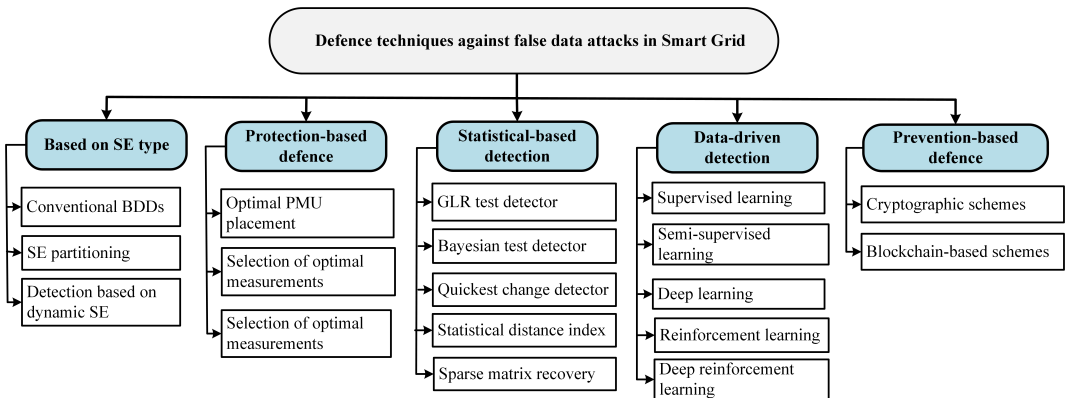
Defence techniques against false data attacks in Smart Grid

Based on SE type

Conventional BDDs

SE partitioning

Detection based on dynamic SE

Protection-based defence

Optimal PMU placement

Selection of optimal measurements

Selection of optimal measurements

Statistical-based detection

GLR test detector

Bayesian test detector

Quickest change detector

Statistical distance index

Sparse matrix recovery

Data-driven detection

Supervised learning

Semi-supervised learning

Deep learning

Reinforcement learning

Deep reinforcement learning

Prevention-based defence

Cryptographic schemes

Blockchain-based schemes